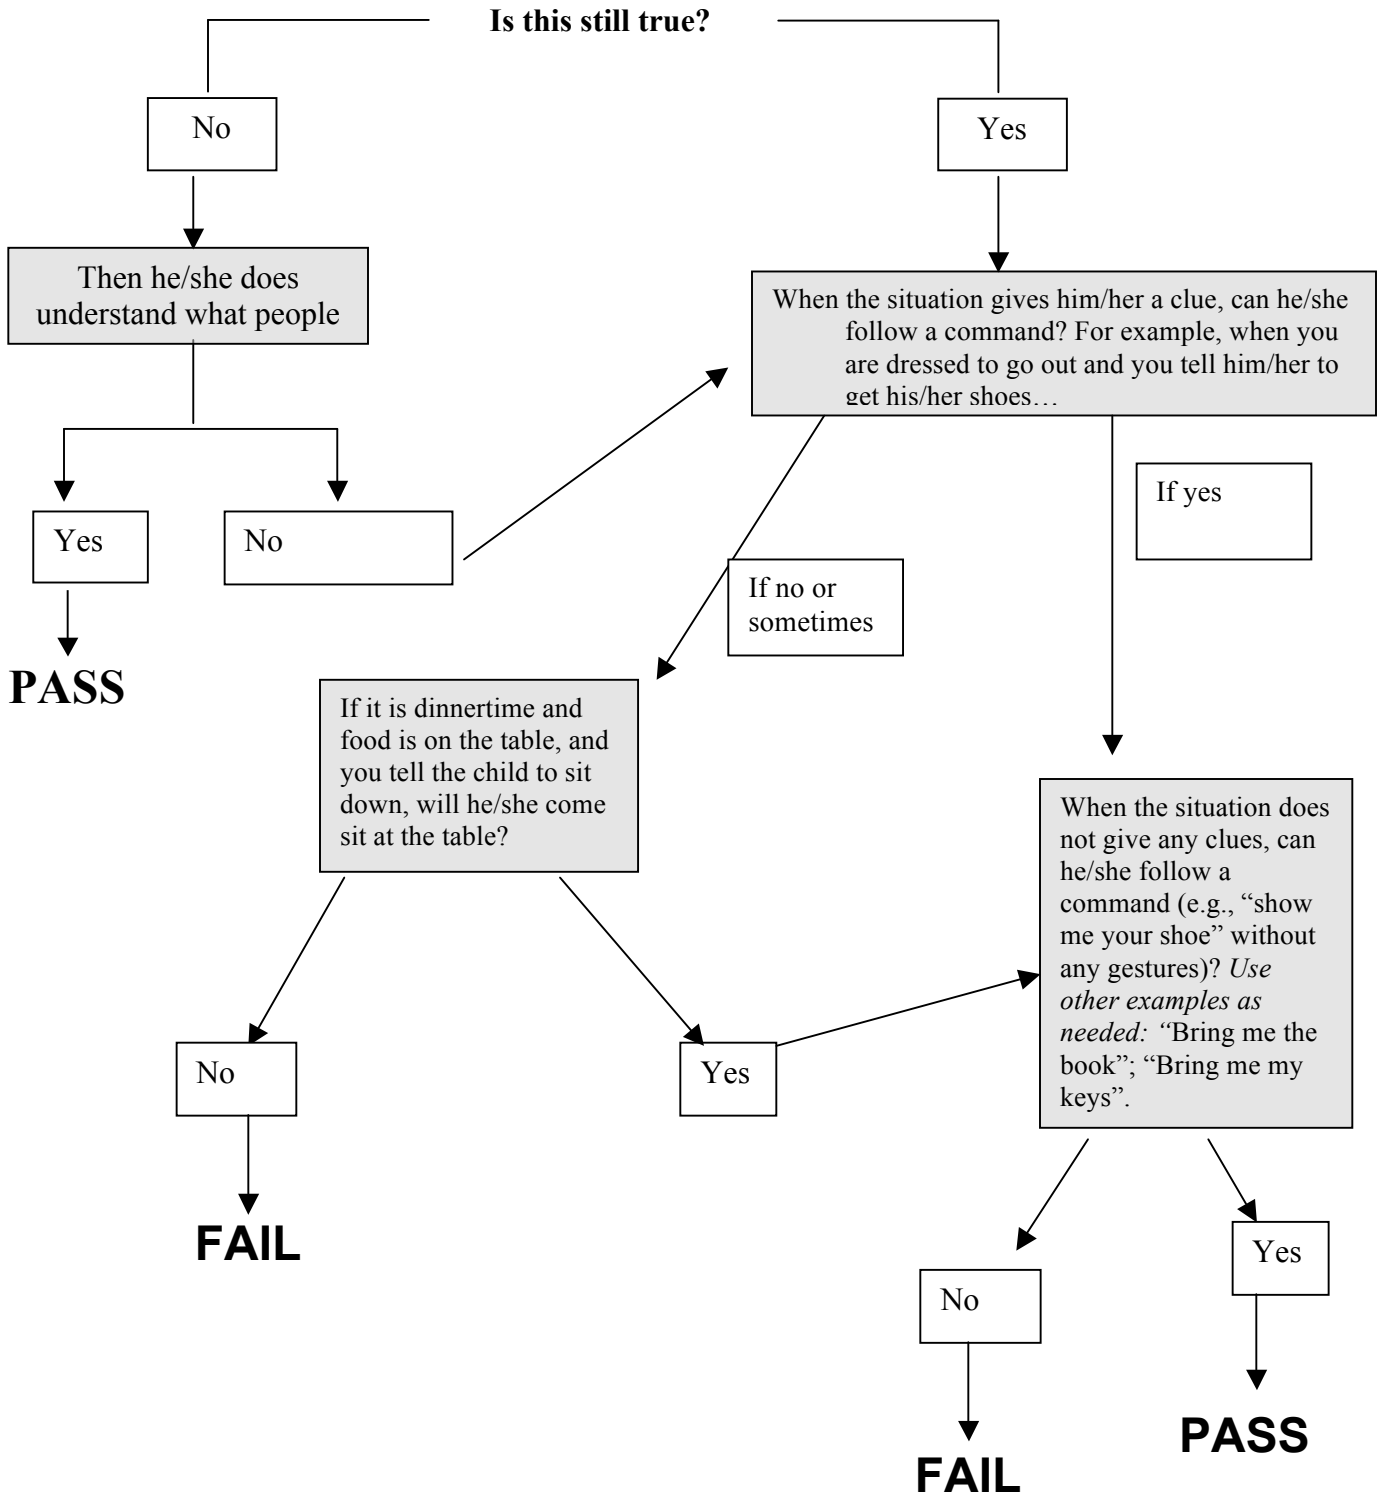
Is this still true?

No

Yes

Then he/she does understand what people

When the situation gives him/her a clue, can he/she follow a command? For example, when you are dressed to go out and you tell him/her to get his/her shoes…

Yes

No

If yes

If no or sometimes

PASS

If it is dinnertime and food is on the table, and you tell the child to sit down, will he/she come sit at the table?

When the situation does not give any clues, can he/she follow a command (e.g., "show me your shoe" without any gestures)? *Use other examples as needed: "*Bring me the book"; "Bring me my keys".

No

Yes

FAIL

Yes

No

PASS

FAIL